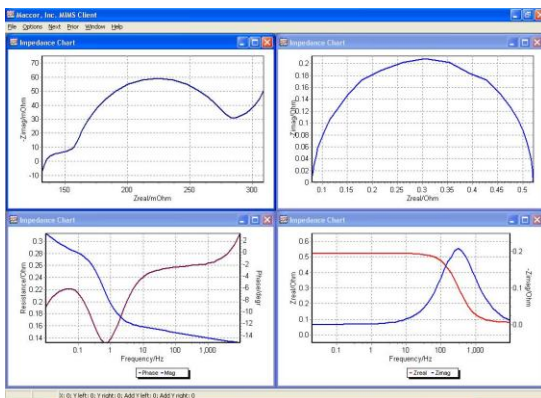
Maccor, Inc. MIMS Client
File Options Next Prior Window Help

Impedance Chart
70
60
50
40
30
20
10
0
-10
-Zimag/mOhm
150
200
250
300
Zreal/mOhm

Impedance Chart
0.2
0.18
0.16
0.14
0.12
0.1
0.08
0.06
0.04
0.02
0
-Zimag/Ohm
0.1
0.15
0.2
0.25
0.3
0.35
0.4
0.45
0.5
Zreal/Ohm

Impedance Chart
0.3
0.28
0.26
0.24
0.22
0.2
0.18
0.16
0.14
Resistance/Ohm
2
0
-2
-4
-6
-8
-10
-12
-14
Phase/deg
0.1
1
10
100
1,000
Frequency/Hz
Phase Mag

Impedance Chart
0.5
0.4
0.3
0.2
0.1
0.0
Zreal/Ohm
0.2
0.1
0.0
-Zimag/Ohm
0.1
1
10
100
1,000
Frequency/Hz
Zreal Zimag

X: 0; Y left: 0; Y right: 0; Add Y left: 0; Add Y right: 0